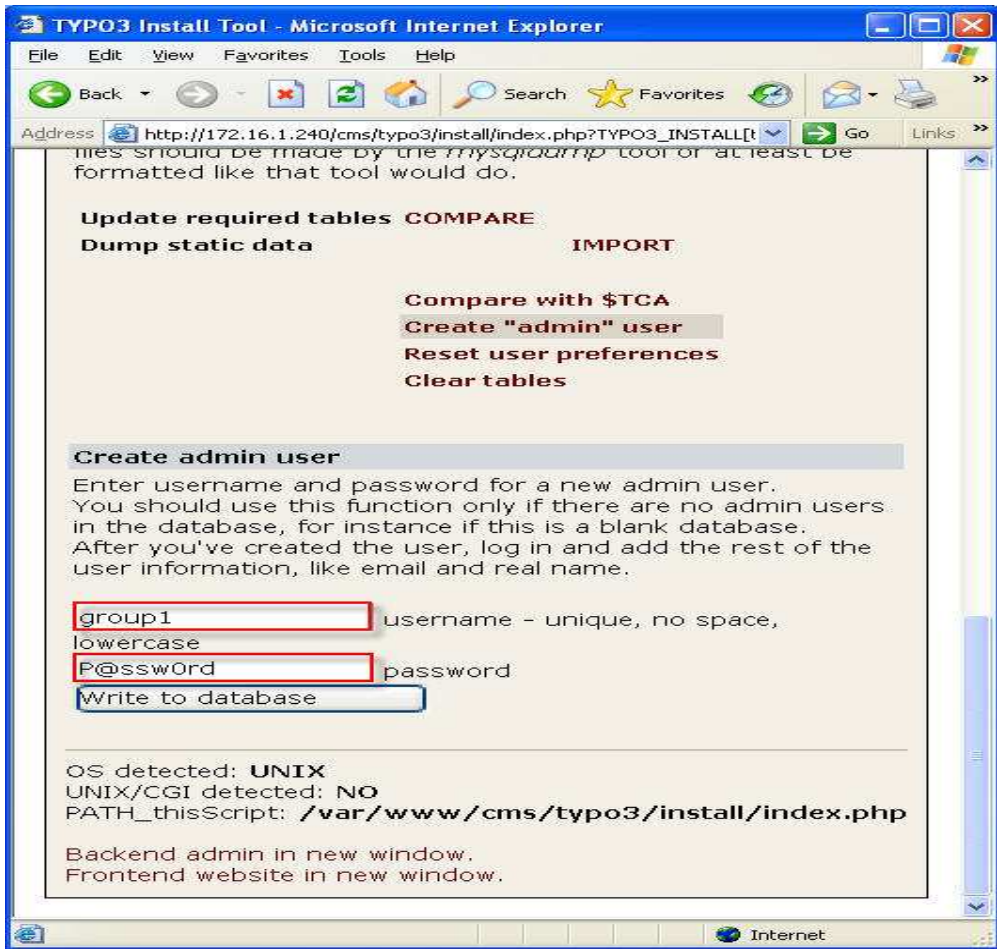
TYPO3 Install Tool - Microsoft Internet Explorer

File Edit View Favorites Tools Help

Back Search Favorites

Address http://172.16.1.240/cms/typo3/install/index.php?TYPO3_INSTALL[t Go Links

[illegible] should be made by the mysqldump tool or at least be formatted like that tool would do.

Update required tables COMPARE
Dump static data IMPORT

Compare with $TCA
Create "admin" user
Reset user preferences
Clear tables

Create admin user

Enter username and password for a new admin user. You should use this function only if there are no admin users in the database, for instance if this is a blank database. After you've created the user, log in and add the rest of the user information, like email and real name.

group1 username - unique, no space, lowercase
P@ssw0rd password
Write to database

OS detected: UNIX
UNIX/CGI detected: NO
PATH_thisScript: /var/www/cms/typo3/install/index.php

Backend admin in new window.
Frontend website in new window.

Internet